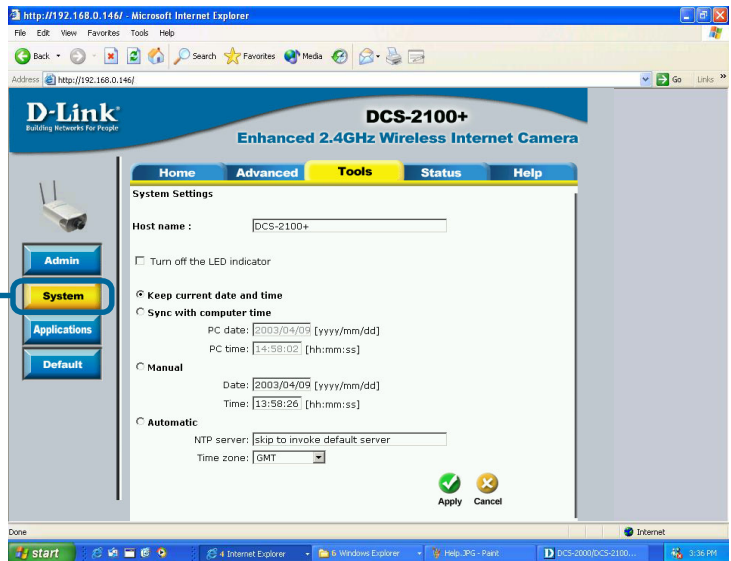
http://192.168.0.146/ - Microsoft Internet Explorer

File Edit View Favorites Tools Help

Back Search Favorites Media

Address http://192.168.0.146/ Go Links »

D-Link
Building Networks For People

DCS-2100+
Enhanced 2.4GHz Wireless Internet Camera

Home Advanced Tools Status Help

Admin
System
Applications
Default

System Settings

Host name : DCS-2100+

Turn off the LED indicator

Keep current date and time
Sync with computer time
PC date: 2003/04/09 [yyyy/mm/dd]
PC time: 14:58:02 [hh:mm:ss]
Manual
Date: 2003/04/09 [yyyy/mm/dd]
Time: 13:58:26 [hh:mm:ss]
Automatic
NTP server: skip to invoke default server
Time zone: GMT

Apply Cancel

Done Internet

start 4 Internet Explorer 6 Windows Explorer Help.JPG - Paint DCS-2000/DCS-2100... 3:36 PM